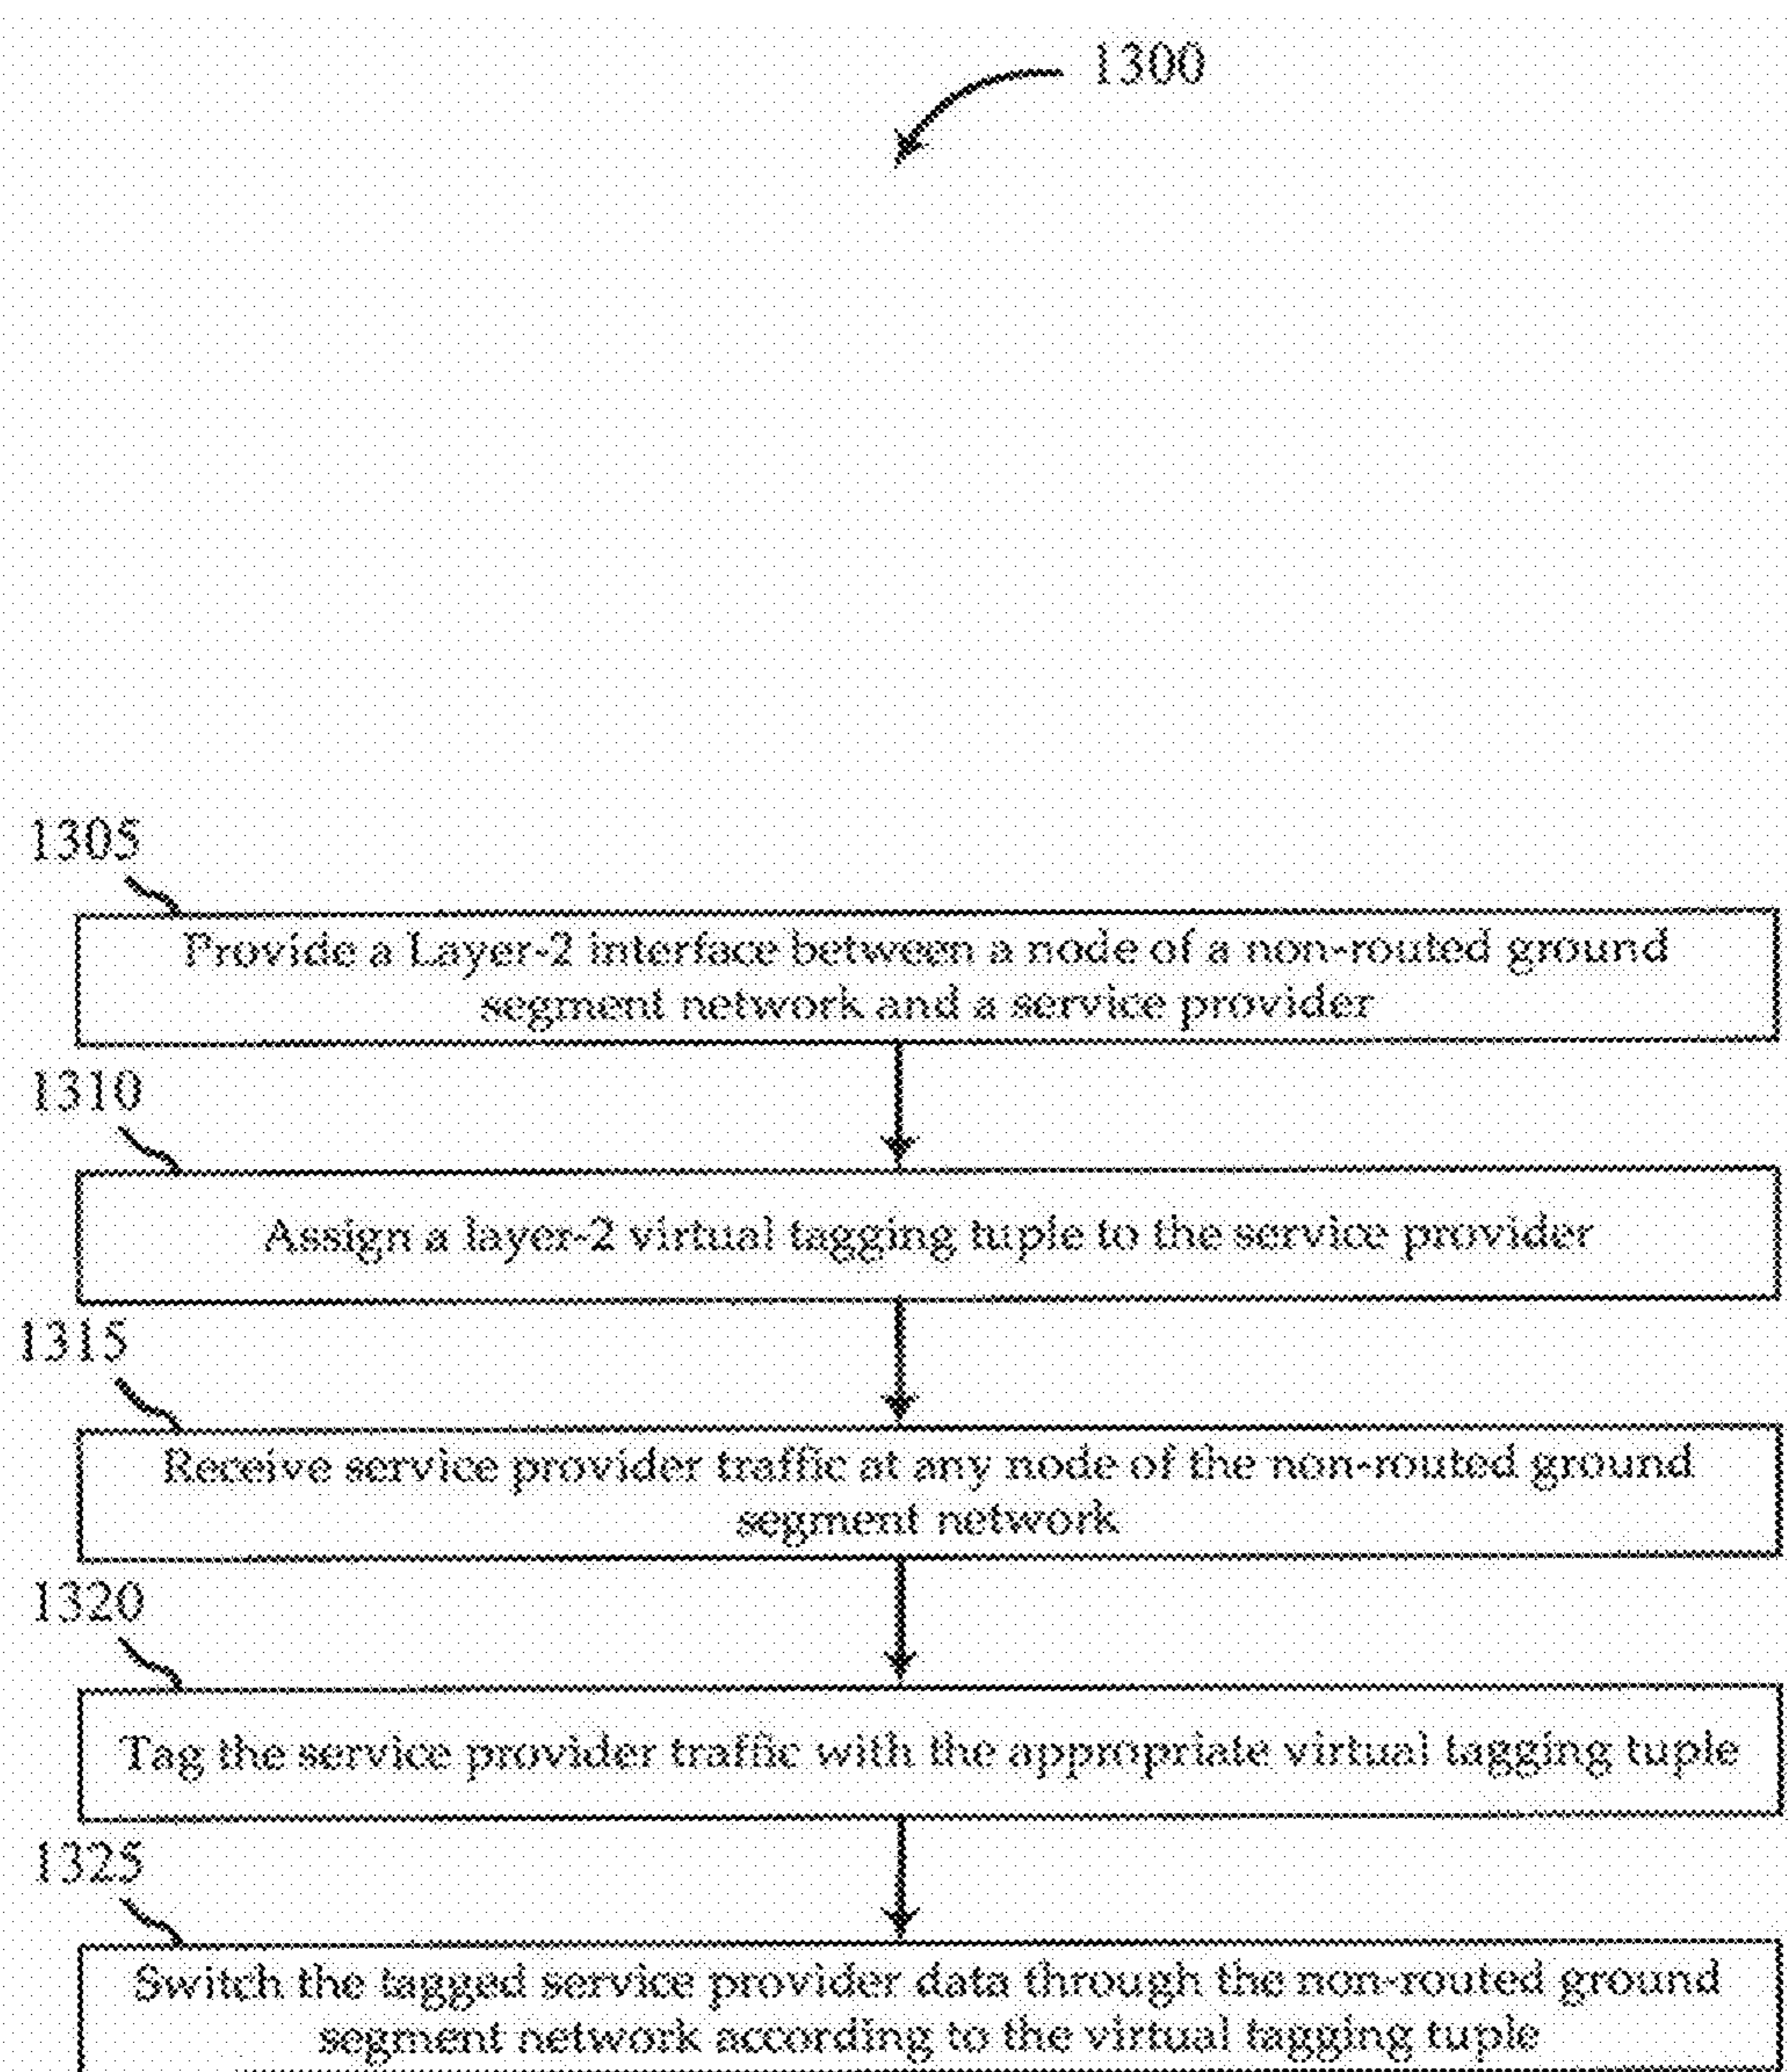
1300

1305

Provide a Layer-2 interface between a node of a non-routed ground segment network and a service provider

1310

Assign a layer-2 virtual tagging tuple to the service provider

1315

Receive service provider traffic at any node of the non-routed ground segment network

1320

Tag the service provider traffic with the appropriate virtual tagging tuple

1325

Switch the tagged service provider data through the non-routed ground segment network according to the virtual tagging tuple